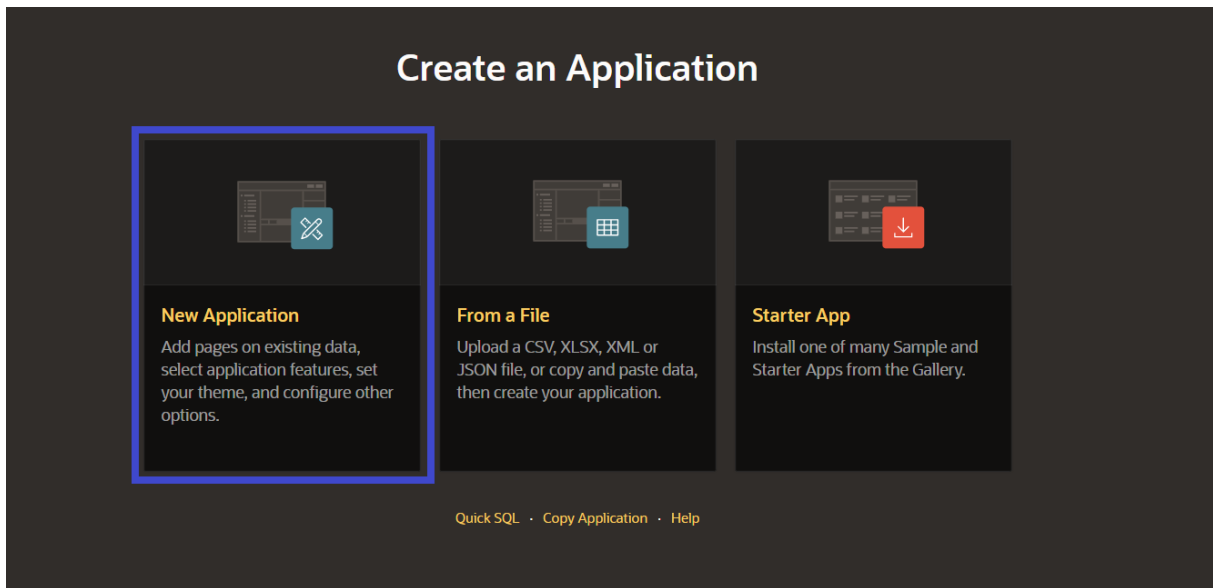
Create an Application

New Application
Add pages on existing data, select application features, set your theme, and configure other options.

From a File
Upload a CSV, XLSX, XML or JSON file, or copy and paste data, then create your application.

Starter App
Install one of many Sample and Starter Apps from the Gallery.

Quick SQL · Copy Application · Help